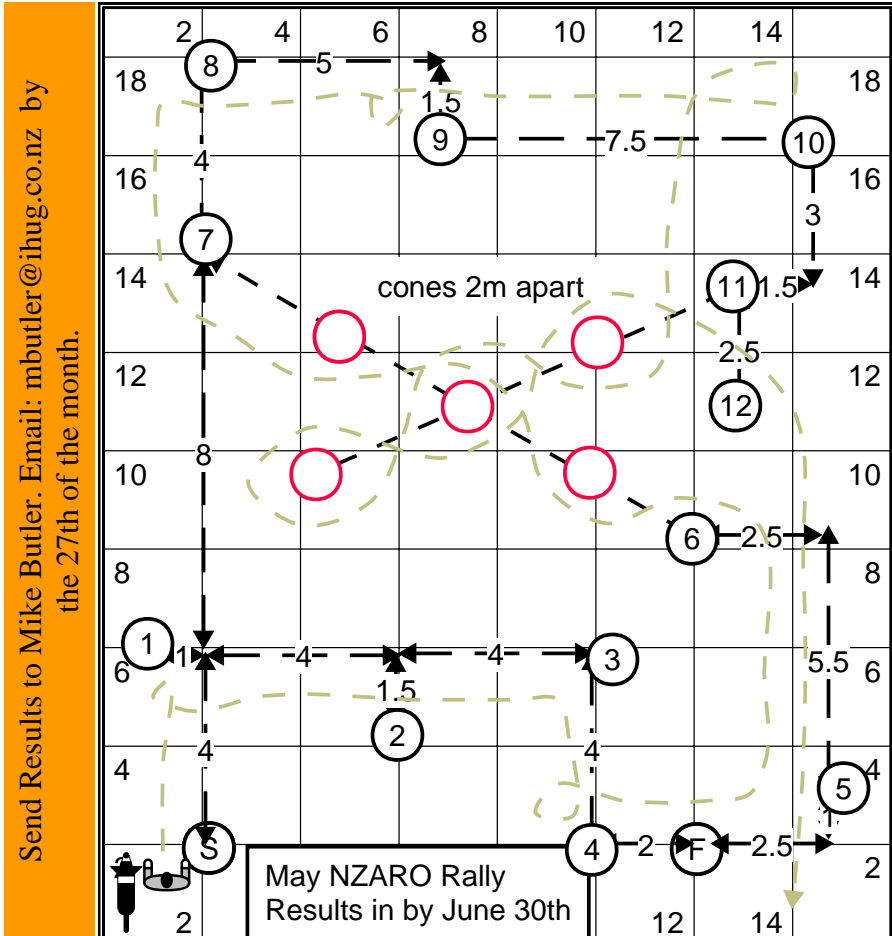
Send Results to Mike Butler. Email: mbutler@ihug.co.nz by the 27th of the month.

2 4 6 8 10 12 14

18 16 14 12 10 8 6 4 2

18 16 14 12 10 8 6 4 2

8 5 1.5 9 7.5 10 4 3 7 11 1.5 cones 2m apart 2.5 12 8 6 2.5 1 1 4 4 3 5.5 1.5 2 4 4 4 5 1 S 4 2 F 2.5

May NZARO Rally
Results in by June 30th

2 12 14